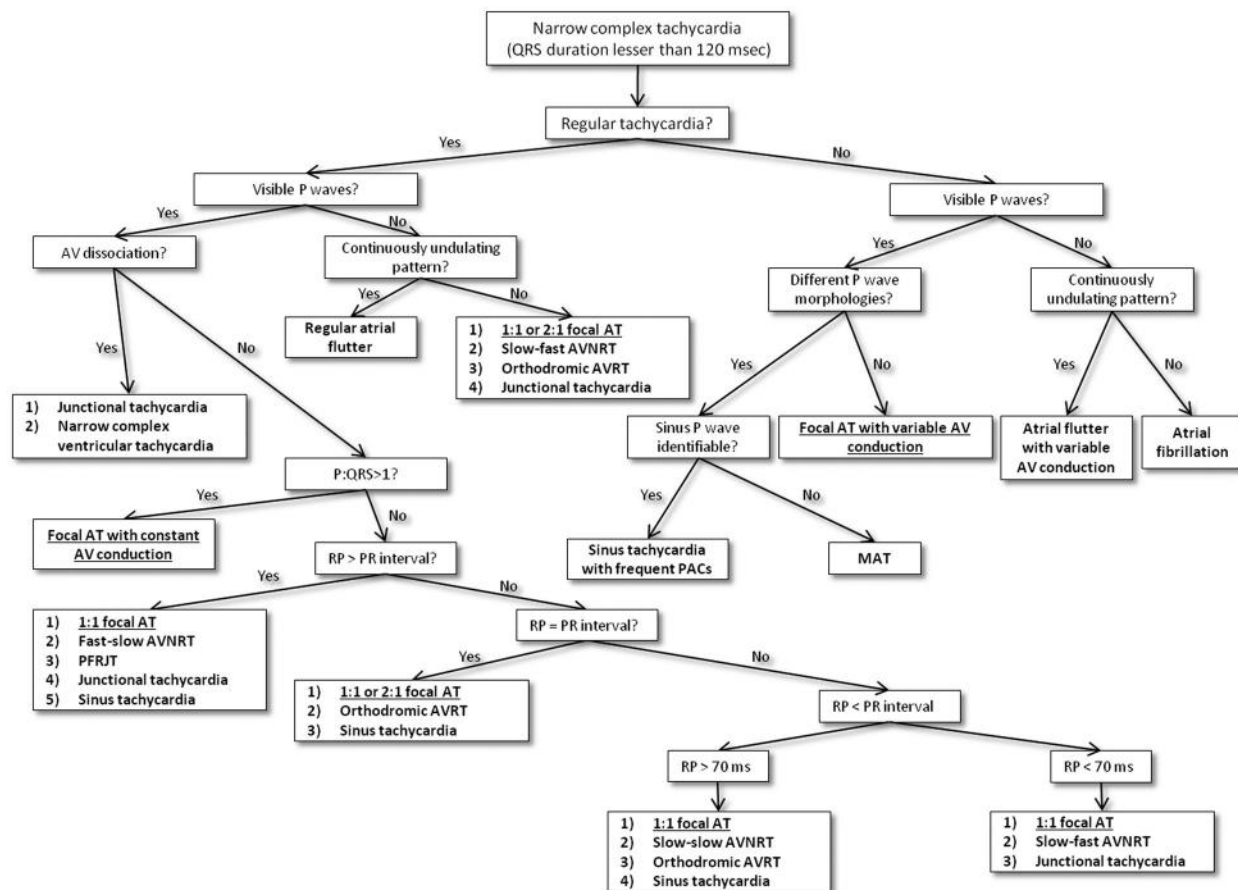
Narrow complex tachycardia
(QRS duration lesser than 120 msec)

Regular tachycardia?

Yes

No

Visible P waves?

Yes

No

AV dissociation?

Continuously undulating pattern?

Yes

No

Regular atrial flutter

1) 1:1 or 2:1 focal AT
2) Slow-fast AVNRT
3) Orthodromic AVRT
4) Junctional tachycardia

Yes

No

1) Junctional tachycardia
2) Narrow complex ventricular tachycardia

P:QRS>1?

Yes

No

Focal AT with constant AV conduction

RP > PR interval?

Yes

No

1) 1:1 focal AT
2) Fast-slow AVNRT
3) PFRJT
4) Junctional tachycardia
5) Sinus tachycardia

RP = PR interval?

Yes

No

1) 1:1 or 2:1 focal AT
2) Orthodromic AVRT
3) Sinus tachycardia

RP < PR interval

RP > 70 ms

RP < 70 ms

1) 1:1 focal AT
2) Slow-slow AVNRT
3) Orthodromic AVRT
4) Sinus tachycardia

1) 1:1 focal AT
2) Slow-fast AVNRT
3) Junctional tachycardia

Visible P waves?

Yes

No

Different P wave morphologies?

Continuously undulating pattern?

Yes

No

Sinus P wave identifiable?

Focal AT with variable AV conduction

Yes

No

Sinus tachycardia with frequent PACs

MAT

Yes

No

Atrial flutter with variable AV conduction

Atrial fibrillation